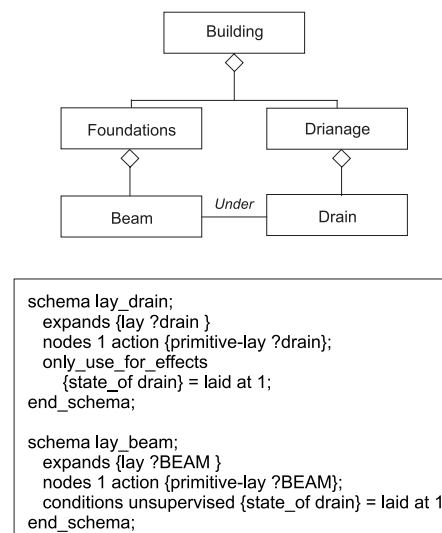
Building

Foundations

Drianage

Beam

Under

Drain

schema lay_drain;
expands {lay ?drain }
nodes 1 action {primitive-lay ?drain};
only_use_for_effects
{state_of drain} = laid at 1;
end_schema;

schema lay_beam;
expands {lay ?BEAM }
nodes 1 action {primitive-lay ?BEAM};
conditions unsupervised {state_of drain} = laid at 1
end_schema;